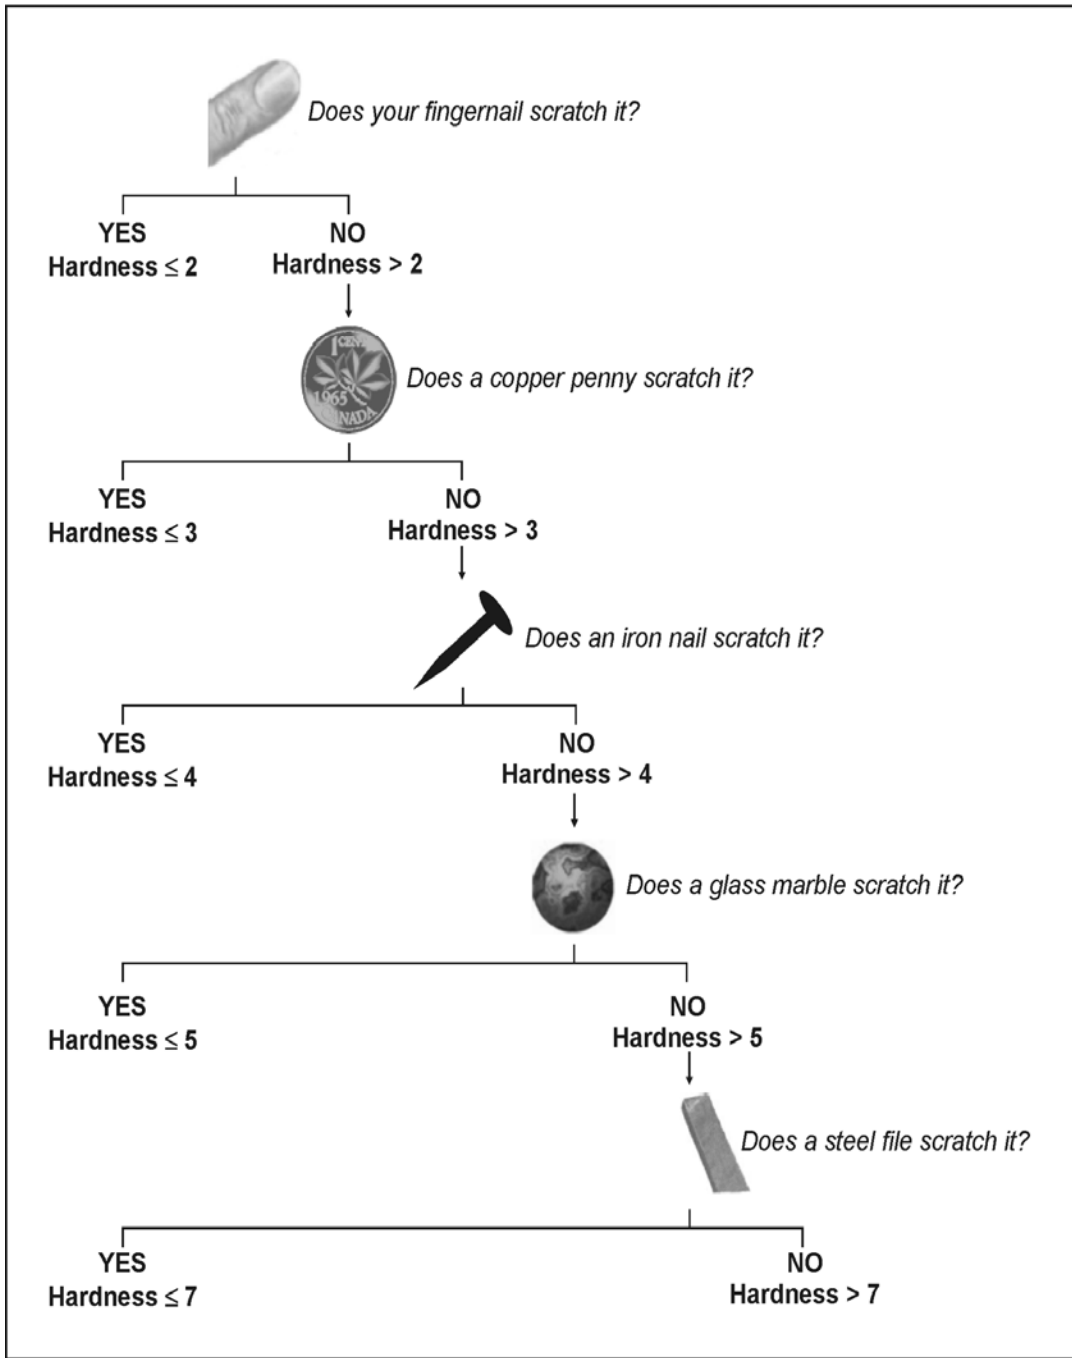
Does your fingernail scratch it?

YES
Hardness $\leq 2$

NO
Hardness $> 2$

1 CENT
1965
CANADA

Does a copper penny scratch it?

YES
Hardness $\leq 3$

NO
Hardness $> 3$

Does an iron nail scratch it?

YES
Hardness $\leq 4$

NO
Hardness $> 4$

Does a glass marble scratch it?

YES
Hardness $\leq 5$

NO
Hardness $> 5$

Does a steel file scratch it?

YES
Hardness $\leq 7$

NO
Hardness $> 7$